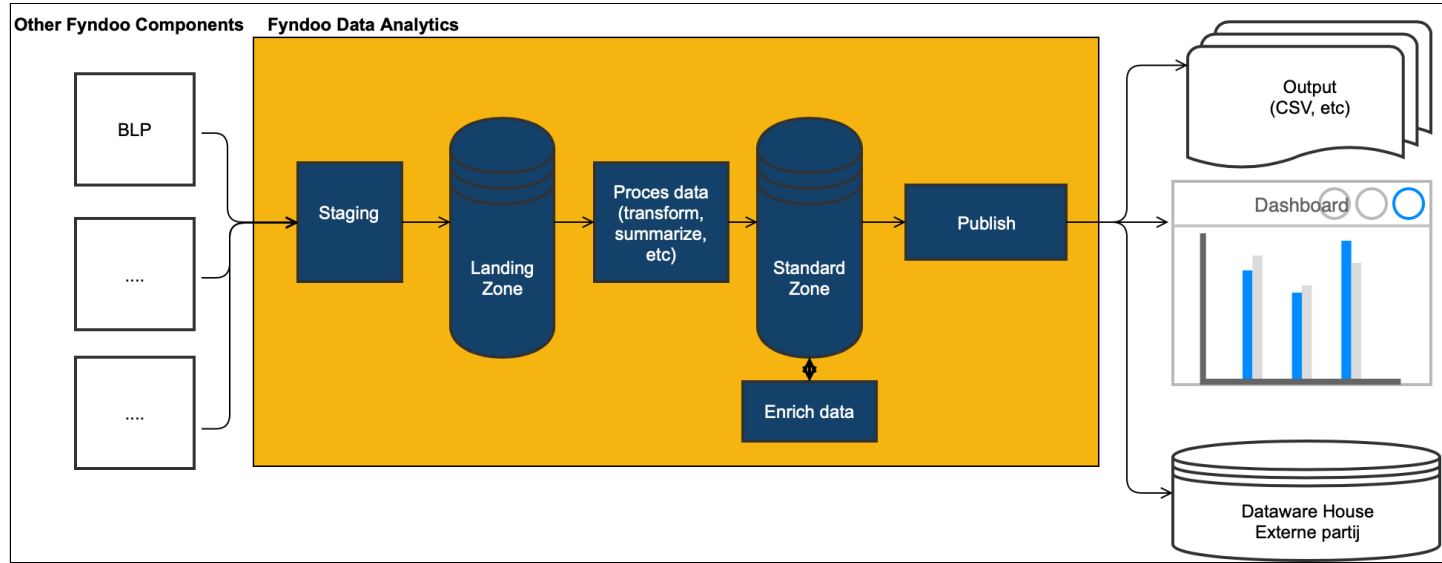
Other Fyndoo Components

BLP

....

....

Fyndoo Data Analytics

Staging

Landing Zone

Proces data (transform, summarize, etc)

Standard Zone

Enrich data

Publish

Output (CSV, etc)

Dashboard

Dataware House Externe partij